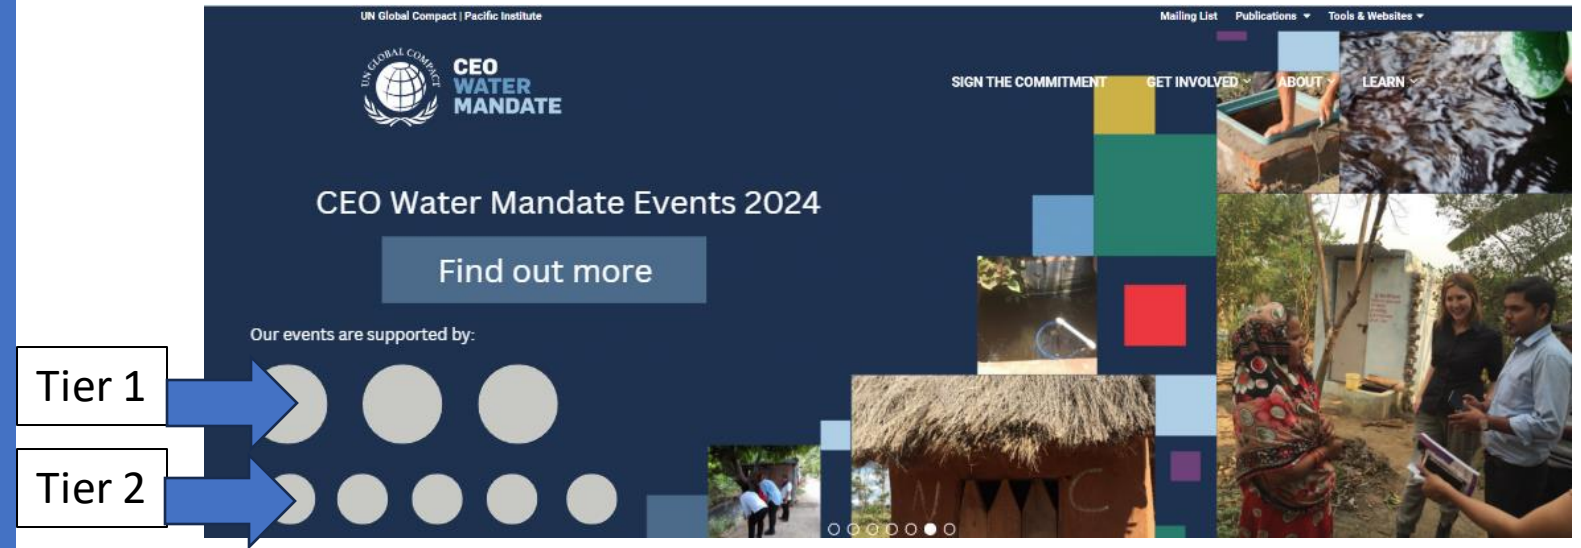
UN Global Compact | Pacific Institute

Mailing List Publications Tools & Websites

UN GLOBAL COMPACT

CEO WATER MANDATE

SIGN THE COMMITMENT GET INVOLVED ABOUT LEARN

CEO Water Mandate Events 2024

Find out more

Our events are supported by:

Tier 1

Tier 2